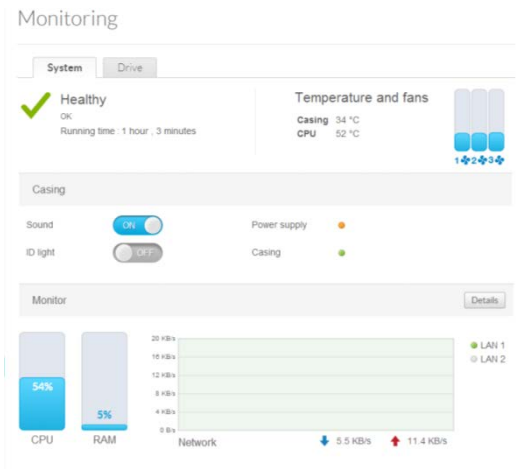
Monitoring

System Drive

Healthy
OK
Running time : 1 hour , 3 minutes

Temperature and fans
Casing 34 °C
CPU 52 °C

1 2 3

Casing

Sound ON
ID light OFF
Power supply
Casing

Monitor
Details

54%
CPU

5%
RAM

20 KB/s
16 KB/s
12 KB/s
8 KB/s
4 KB/s
0 B/s
Network

5.5 KB/s
11.4 KB/s

LAN 1
LAN 2